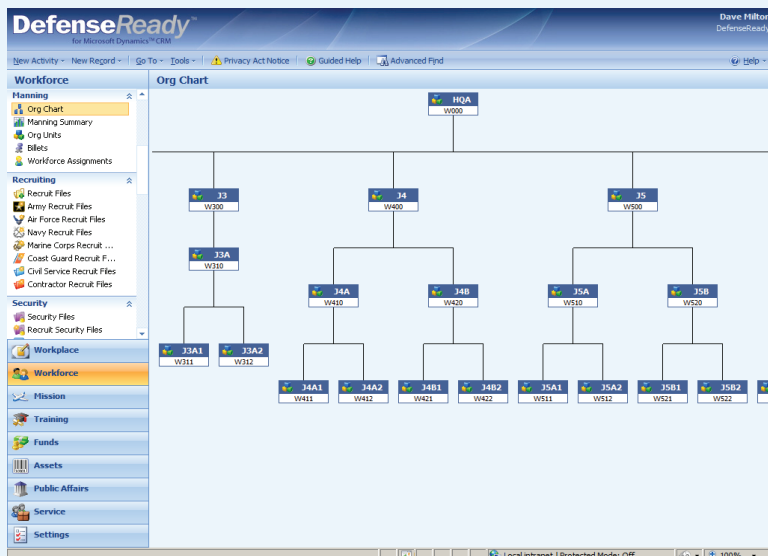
DefenseReady™
for Microsoft Dynamics™ CRM

Dave Milto
DefenseReady

New Activity · New Record · Go To · Tools · Privacy Act Notice · Guided Help · Advanced Find · Help

Workforce

Manning
Org Chart
Manning Summary
Org Units
Billets
Workforce Assignments

Recruiting
Recruit Files
Army Recruit Files
Air Force Recruit Files
Navy Recruit Files
Marine Corps Recruit ...
Coast Guard Recruit F...
Civil Service Recruit Files
Contractor Recruit Files

Security
Security Files
Recruit Security Files

Workplace
Workforce
Mission
Training
Funds
Assets
Public Affairs
Service
Settings

Org Chart

HQA
W000

J3
W300

J4
W400

J5
W500

J3A
W310

J4A
W410

J4B
W420

J5A
W510

J5B
W520

J3A1
W311

J3A2
W312

J4A1
W411

J4A2
W412

J4B1
W421

J4B2
W422

J5A1
W511

J5A2
W512

J5B1
W521

J5B2
W522

Local intranet | Protected Mode: Off
100%